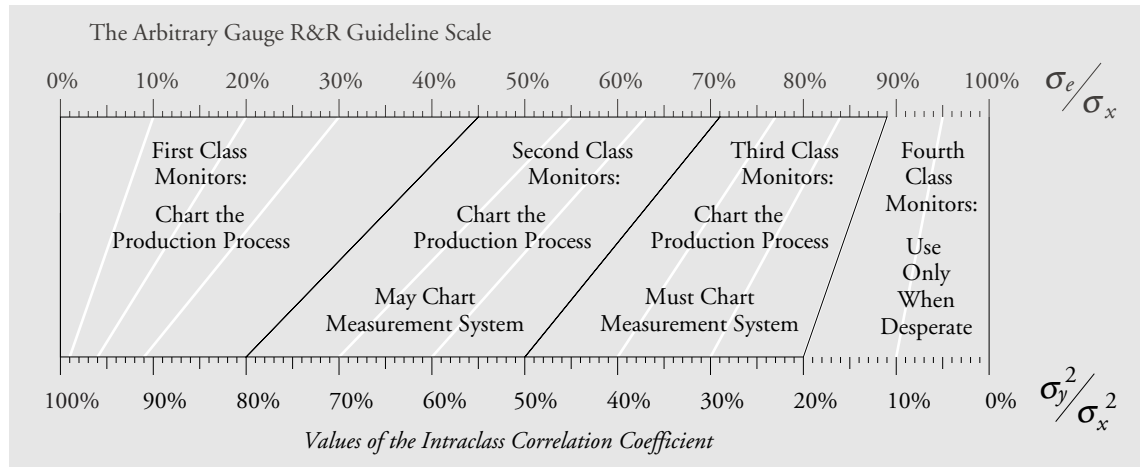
The Arbitrary Gauge R&R Guideline Scale

0% 10% 20% 30% 40% 50% 60% 70% 80% 90% 100% $\sigma_e / \sigma_x$

First Class Monitors:

Chart the Production Process

Second Class Monitors:

Chart the Production Process

May Chart Measurement System

Third Class Monitors:

Chart the Production Process

Must Chart Measurement System

Fourth Class Monitors:

Use Only When Desperate

100% 90% 80% 70% 60% 50% 40% 30% 20% 10% 0% $\sigma_y^2 / \sigma_x^2$

Values of the Intraclass Correlation Coefficient